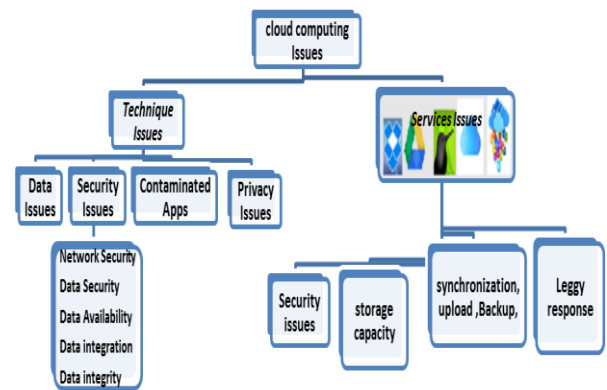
cloud computing Issues

Technique Issues

Data Issues

Security Issues

Network Security
Data Security
Data Availability
Data integration
Data integrity

Contaminated Apps

Privacy Issues

Services Issues

Security issues

storage capacity

synchronization, upload ,Backup,

Leggy response